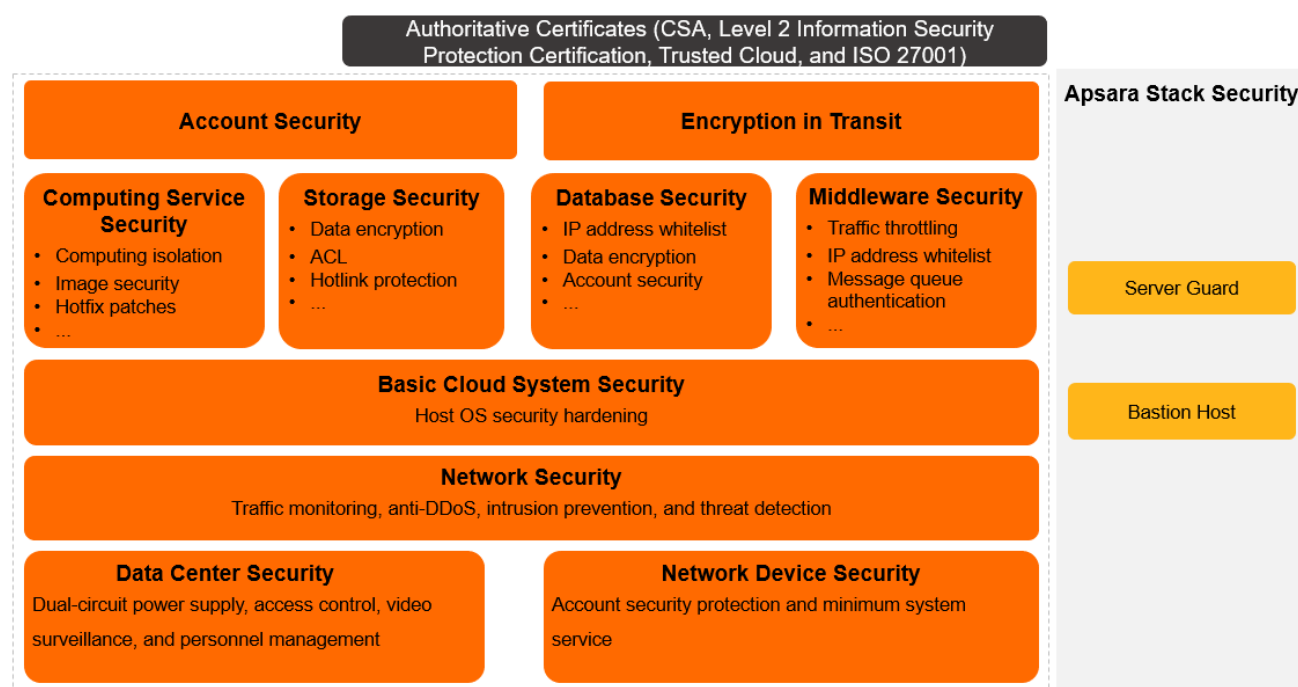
Authoritative Certificates (CSA, Level 2 Information Security Protection Certification, Trusted Cloud, and ISO 27001)

Account Security

Encryption in Transit

Apsara Stack Security

Computing Service Security
- Computing isolation
- Image security
- Hotfix patches
- ...

Storage Security
- Data encryption
- ACL
- Hotlink protection
- ...

Database Security
- IP address whitelist
- Data encryption
- Account security
- ...

Middleware Security
- Traffic throttling
- IP address whitelist
- Message queue authentication
- ...

Server Guard

Bastion Host

Basic Cloud System Security
Host OS security hardening

Network Security
Traffic monitoring, anti-DDoS, intrusion prevention, and threat detection

Data Center Security
Dual-circuit power supply, access control, video surveillance, and personnel management

Network Device Security
Account security protection and minimum system service